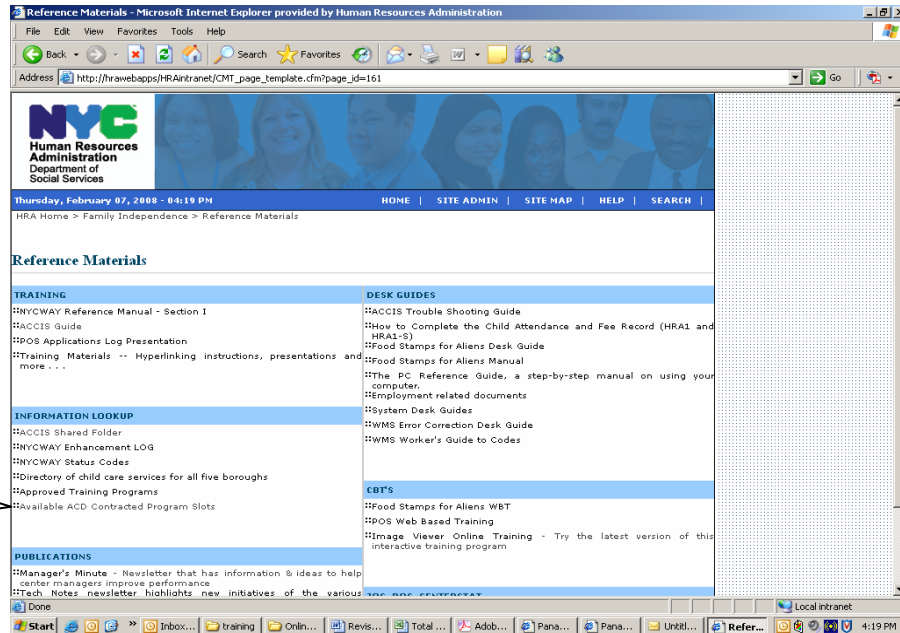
Reference Materials - Microsoft Internet Explorer provided by Human Resources Administration

File Edit View Favorites Tools Help

Back Search Favorites

Address http://hrawebapps/HRAintranet/CMT_page_template.cfm?page_id=161 Go

NYC
Human Resources Administration
Department of Social Services

Thursday, February 07, 2008 - 04:19 PM

HOME | SITE ADMIN | SITE MAP | HELP | SEARCH |

HRA Home > Family Independence > Reference Materials

Reference Materials

TRAINING

NYCWAY Reference Manual - Section I
ACCIS Guide
POS Applications Log Presentation
Training Materials -- Hyperlinking instructions, presentations and more . . .

INFORMATION LOOKUP

ACCIS Shared Folder
NYCWAY Enhancement LOG
NYCWAY Status Codes
Directory of child care services for all five boroughs
Approved Training Programs
Available ACD Contracted Program Slots

PUBLICATIONS

Manager's Minute - Newsletter that has information & ideas to help center managers improve performance
Tech Notes newsletter highlights new initiatives of the various

DESK GUIDES

ACCIS Trouble Shooting Guide
How to Complete the Child Attendance and Fee Record (HRA1 and HRA1-S)
Food Stamps for Aliens Desk Guide
Food Stamps for Aliens Manual
The PC Reference Guide, a step-by-step manual on using your computer.
Employment related documents
System Desk Guides
WMS Error Correction Desk Guide
WMS Worker's Guide to Codes

CBT'S

Food Stamps for Aliens WBT
POS Web Based Training
Image Viewer Online Training - Try the latest version of this interactive training program

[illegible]

Done

Local intranet

Start Inbox... training Onlin... Revis... Total ... Adob... Pana... Pana... Untitl... Refer... 4:19 PM